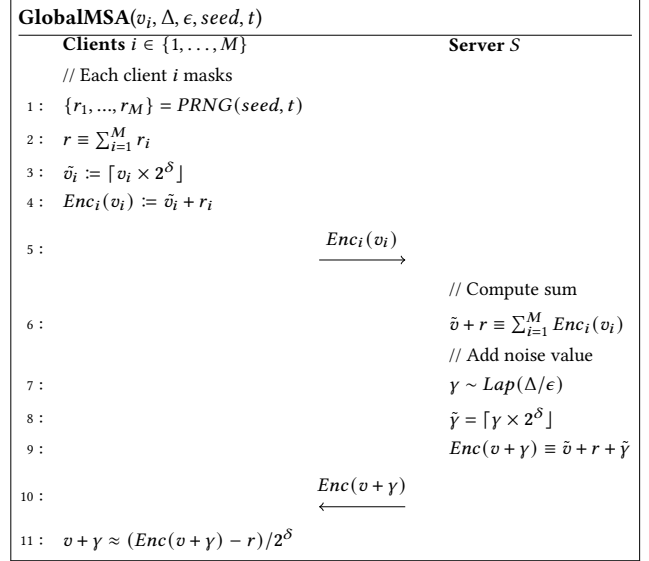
**GlobalMSA**($v_i, \Delta, \epsilon, seed, t$)

| | **Clients** $i \in \{1, \ldots, M\}$ | | **Server** $S$ |
|---|---|---|---|
| | // Each client $i$ masks | | |
| 1 : | $\{r_1, ..., r_M\} = PRNG(seed, t)$ | | |
| 2 : | $r \equiv \sum_{i=1}^{M} r_i$ | | |
| 3 : | $\tilde{v_i} \coloneqq \lceil v_i \times 2^{\delta} \rfloor$ | | |
| 4 : | $Enc_i(v_i) \coloneqq \tilde{v_i} + r_i$ | | |
| 5 : | | $\xrightarrow{Enc_i(v_i)}$ | |
| | | | // Compute sum |
| 6 : | | | $\tilde{v} + r \equiv \sum_{i=1}^{M} Enc_i(v_i)$ |
| | | | // Add noise value |
| 7 : | | | $\gamma \sim Lap(\Delta/\epsilon)$ |
| 8 : | | | $\tilde{\gamma} = \lceil \gamma \times 2^{\delta} \rfloor$ |
| 9 : | | | $Enc(v + \gamma) \equiv \tilde{v} + r + \tilde{\gamma}$ |
| 10 : | | $\xleftarrow{Enc(v+\gamma)}$ | |
| 11 : | $v + \gamma \approx (Enc(v + \gamma) - r)/2^{\delta}$ | | |